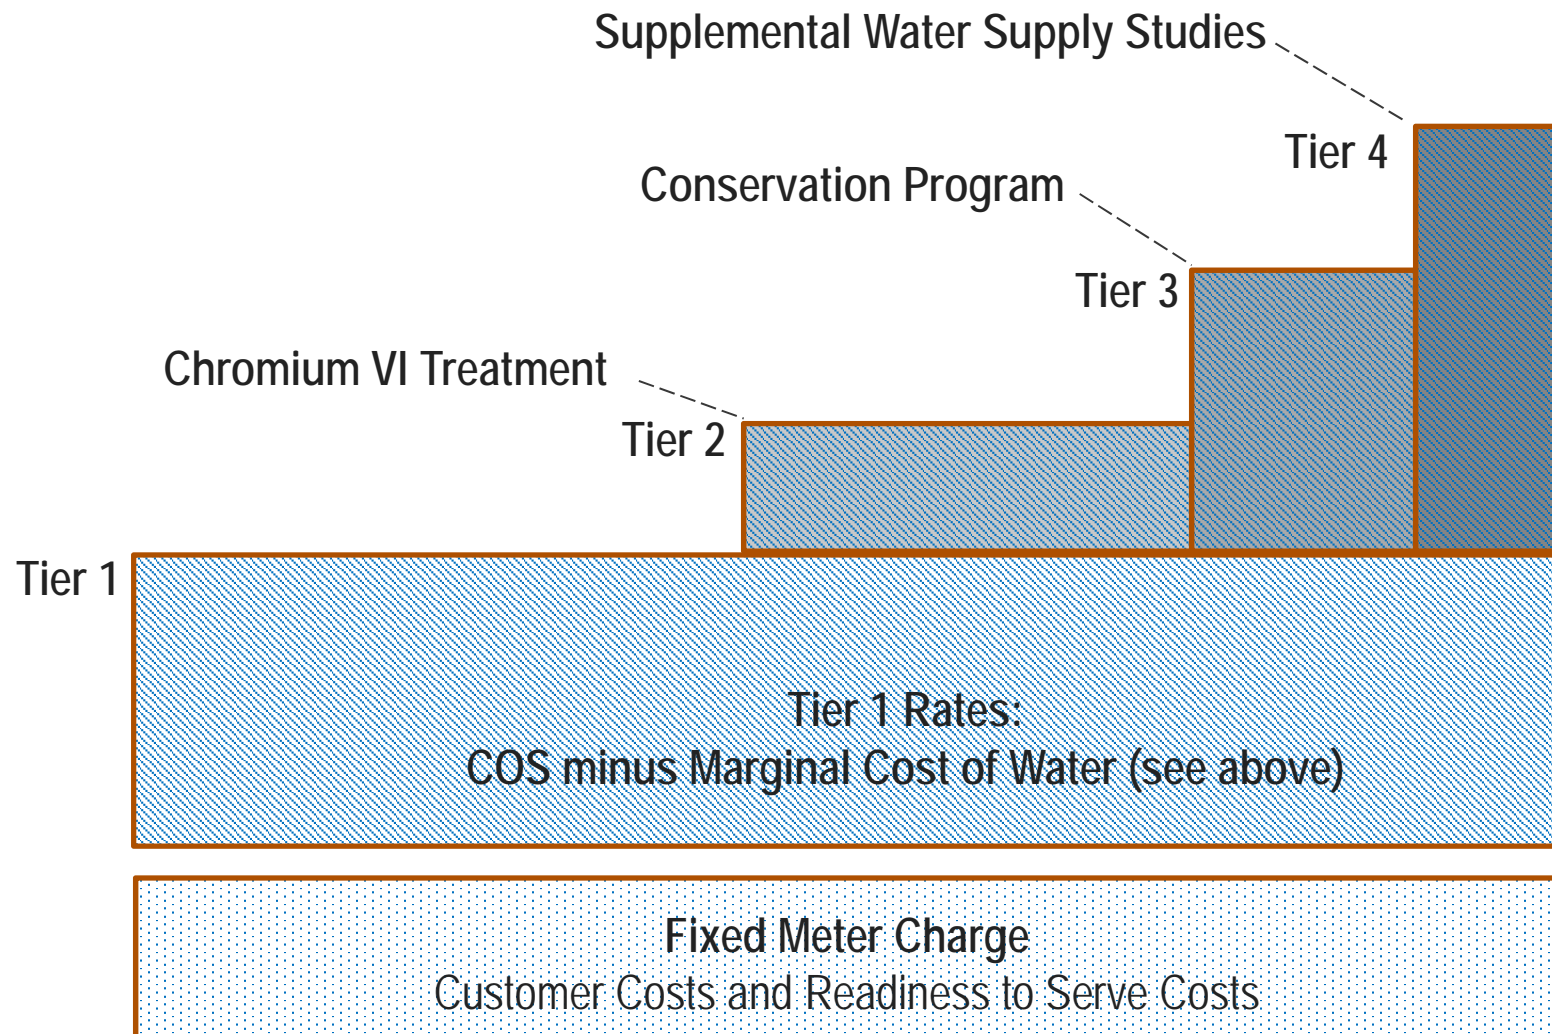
Supplemental Water Supply Studies

Tier 4

Conservation Program

Tier 3

Chromium VI Treatment

Tier 2

Tier 1

Tier 1 Rates:
COS minus Marginal Cost of Water (see above)

Fixed Meter Charge
Customer Costs and Readiness to Serve Costs